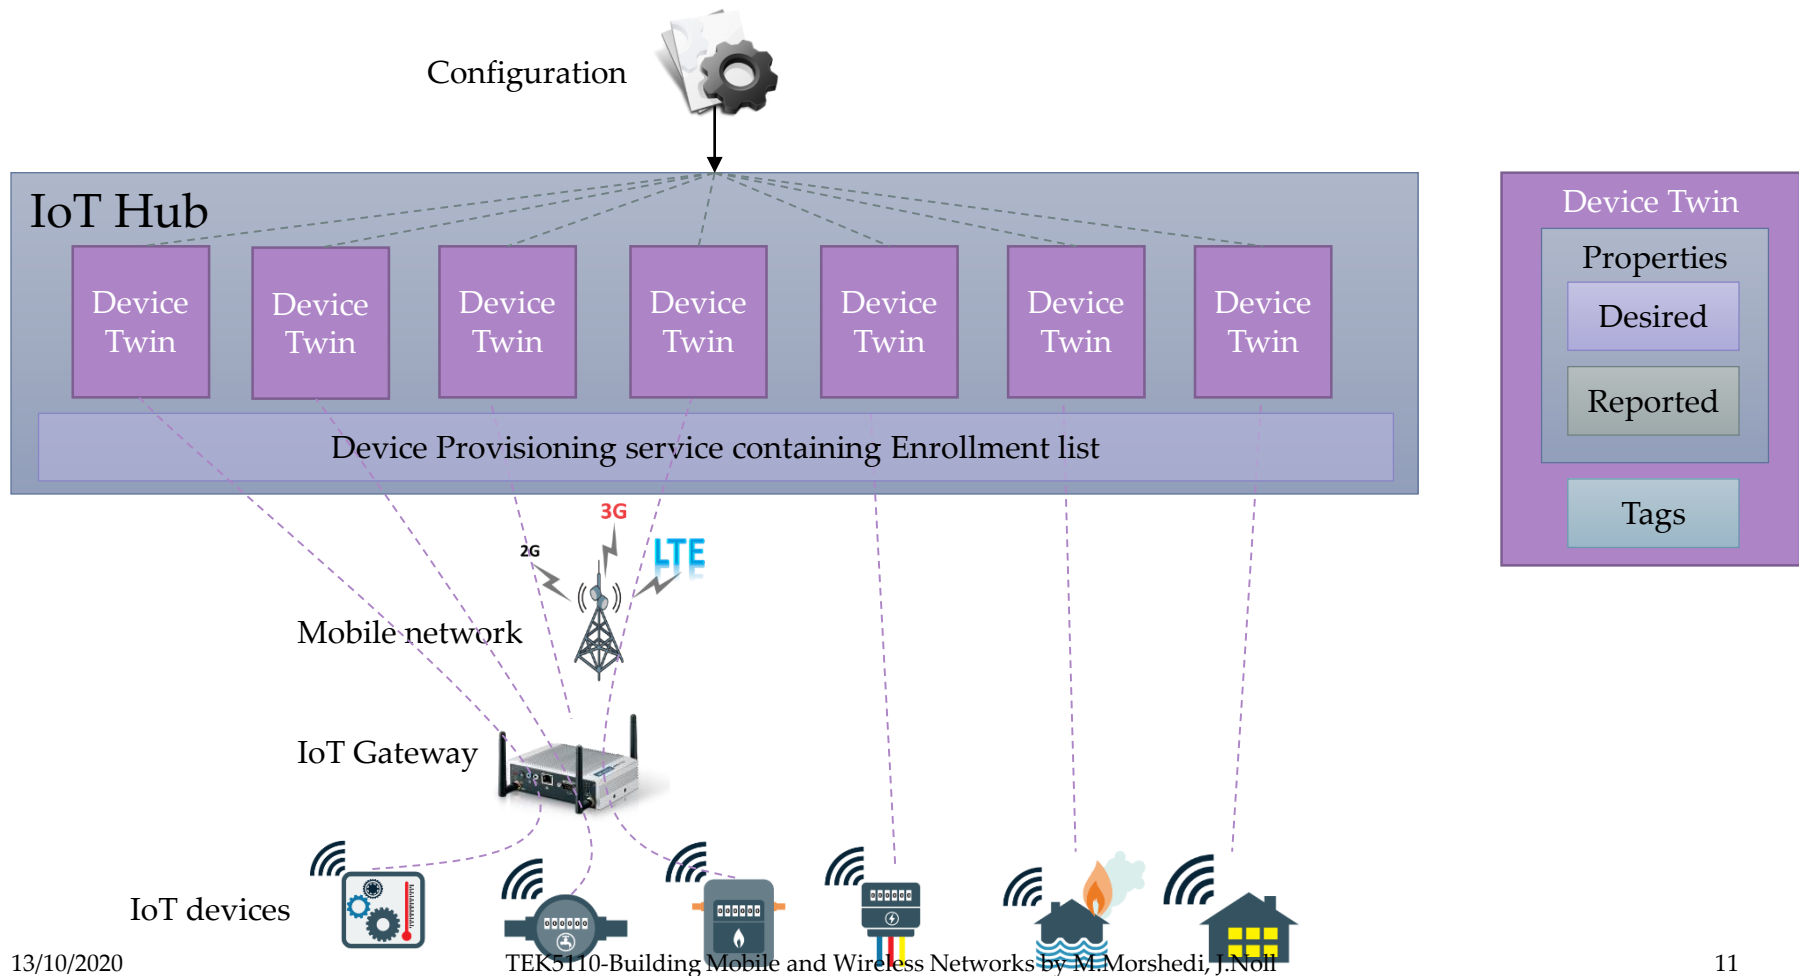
Configuration

IoT Hub

Device Twin

Device Twin

Device Twin

Device Twin

Device Twin

Device Twin

Device Twin

Device Provisioning service containing Enrollment list

Device Twin

Properties

Desired

Reported

Tags

3G

2G

LTE

Mobile network

IoT Gateway

IoT devices

13/10/2020

TEK5110-Building Mobile and Wireless Networks by M.Morshedi, J.Noll

11